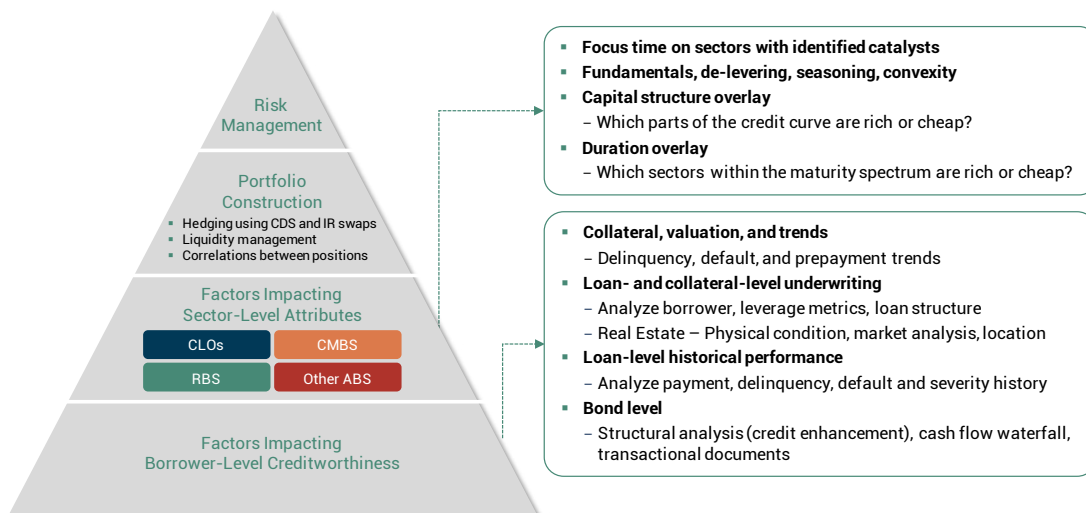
Risk Management

Portfolio Construction

- Hedging using CDS and IR swaps
- Liquidity management
- Correlations between positions

Factors Impacting Sector-Level Attributes

CLOs

CMBS

RBS

Other ABS

Factors Impacting Borrower-Level Creditworthiness

- Focus time on sectors with identified catalysts
- Fundamentals, de-levering, seasoning, convexity
- Capital structure overlay
  – Which parts of the credit curve are rich or cheap?
- Duration overlay
  – Which sectors within the maturity spectrum are rich or cheap?

- Collateral, valuation, and trends
  – Delinquency, default, and prepayment trends
- Loan- and collateral-level underwriting
  – Analyze borrower, leverage metrics, loan structure
  – Real Estate – Physical condition, market analysis, location
- Loan-level historical performance
  – Analyze payment, delinquency, default and severity history
- Bond level
  – Structural analysis (credit enhancement), cash flow waterfall, transactional documents